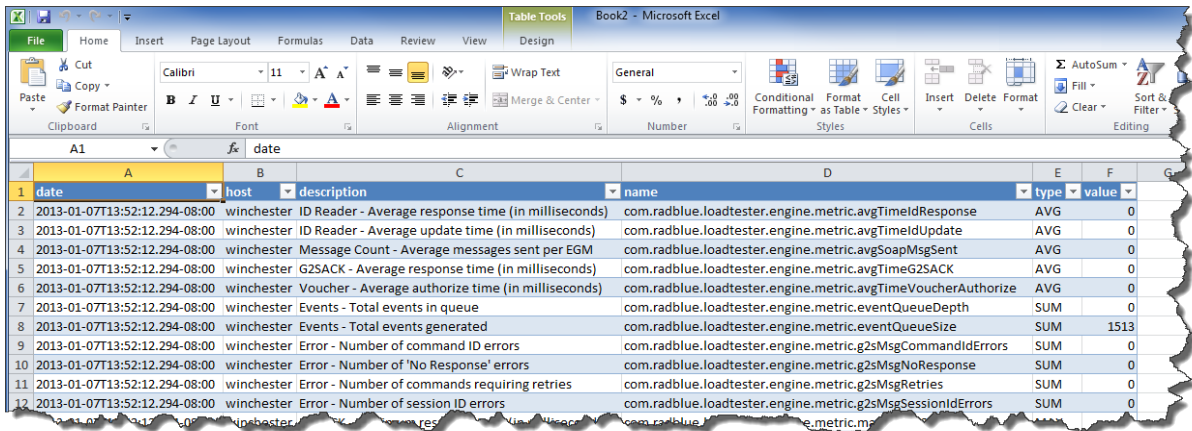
Table Tools Book2 - Microsoft Excel

File Home Insert Page Layout Formulas Data Review View Design

Paste
Cut
Copy
Format Painter
Clipboard

Calibri 11
A A
B I U
Font

Wrap Text
Merge & Center
Alignment

General
$ % ,
.0 .00
Number

Conditional Formatting
Format as Table
Cell Styles
Styles

Insert Delete Format
Cells

AutoSum
Fill
Clear
Sort & Filter
Editing

A1 date

| | A | B | C | D | E | F | G |
|---|---|---|---|---|---|---|---|
| 1 | date | host | description | name | type | value | |
| 2 | 2013-01-07T13:52:12.294-08:00 | winchester | ID Reader - Average response time (in milliseconds) | com.radblue.loadtester.engine.metric.avgTimeIdResponse | AVG | 0 | |
| 3 | 2013-01-07T13:52:12.294-08:00 | winchester | ID Reader - Average update time (in milliseconds) | com.radblue.loadtester.engine.metric.avgTimeIdUpdate | AVG | 0 | |
| 4 | 2013-01-07T13:52:12.294-08:00 | winchester | Message Count - Average messages sent per EGM | com.radblue.loadtester.engine.metric.avgSoapMsgSent | AVG | 0 | |
| 5 | 2013-01-07T13:52:12.294-08:00 | winchester | G2SACK - Average response time (in milliseconds) | com.radblue.loadtester.engine.metric.avgTimeG2SACK | AVG | 0 | |
| 6 | 2013-01-07T13:52:12.294-08:00 | winchester | Voucher - Average authorize time (in milliseconds) | com.radblue.loadtester.engine.metric.avgTimeVoucherAuthorize | AVG | 0 | |
| 7 | 2013-01-07T13:52:12.294-08:00 | winchester | Events - Total events in queue | com.radblue.loadtester.engine.metric.eventQueueDepth | SUM | 0 | |
| 8 | 2013-01-07T13:52:12.294-08:00 | winchester | Events - Total events generated | com.radblue.loadtester.engine.metric.eventQueueSize | SUM | 1513 | |
| 9 | 2013-01-07T13:52:12.294-08:00 | winchester | Error - Number of command ID errors | com.radblue.loadtester.engine.metric.g2sMsgCommandIdErrors | SUM | 0 | |
| 10 | 2013-01-07T13:52:12.294-08:00 | winchester | Error - Number of 'No Response' errors | com.radblue.loadtester.engine.metric.g2sMsgNoResponse | SUM | 0 | |
| 11 | 2013-01-07T13:52:12.294-08:00 | winchester | Error - Number of commands requiring retries | com.radblue.loadtester.engine.metric.g2sMsgRetries | SUM | 0 | |
| 12 | 2013-01-07T13:52:12.294-08:00 | winchester | Error - Number of session ID errors | com.radblue.loadtester.engine.metric.g2sMsgSessionIdErrors | SUM | 0 | |